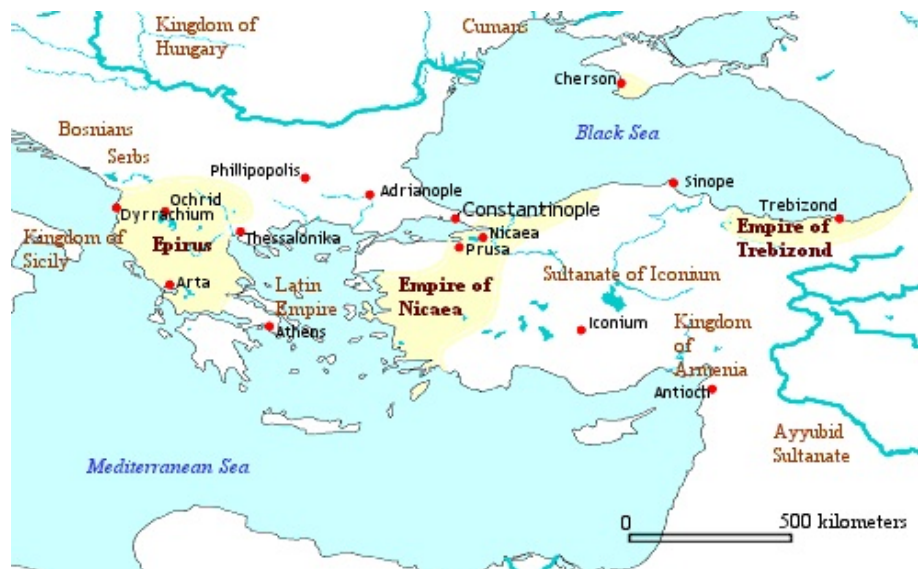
Kingdom of Hungary

Cumans

Cherson

Black Sea

Bosnians

Serbs

Phillipopolis

Adrianople

Sinope

Trebizond

Ochrid

Dyrrachium

Constantinople

Empire of Trebizond

Kingdom of Sicily

Epirus

Thessalonika

Nicaea

Prusa

Arta

Latin Empire

Empire of Nicaea

Sultanate of Iconium

Athens

Iconium

Kingdom of Armenia

Antioch

Ayyubid Sultanate

Mediterranean Sea

0

500 kilometers